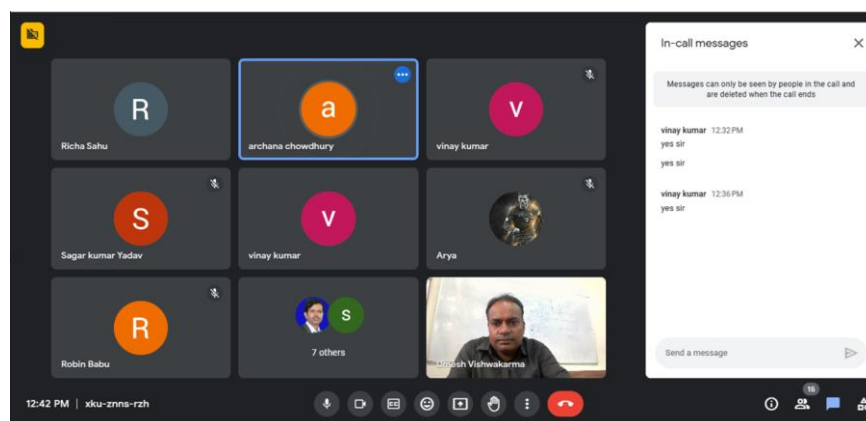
R
Richa Sahu

a
archana chowdhury

V
vinay kumar

S
Sagar kumar Yadav

V
vinay kumar

Arya

R
Robin Babu

S
7 others

Umesh Vishwakarma

In-call messages

Messages can only be seen by people in the call and are deleted when the call ends

vinay kumar 12:32 PM
yes sir

yes sir

vinay kumar 12:36 PM
yes sir

Send a message

12:42 PM | xku-znns-rzh

16